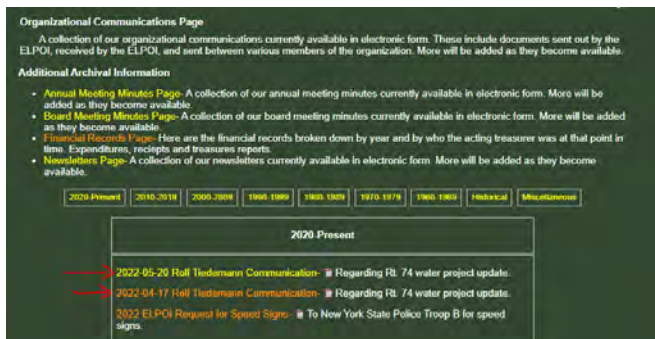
Organizational Communications Page

A collection of our organizational communications currently available in electronic form. These include documents sent out by the ELPOI, received by the ELPOI, and sent between various members of the organization. More will be added as they become available.

Additional Archival Information

- Annual Meeting Minutes Page- A collection of our annual meeting minutes currently available in electronic form. More will be added as they become available.
- Board Meeting Minutes Page- A collection of our board meeting minutes currently available in electronic form. More will be added as they become available.
- Financial Records Page- Here are the financial records broken down by year and by who the acting treasurer was at that point in time. Expenditures, reciepts and treasures reports.
- Newsletters Page- A collection of our newsletters currently available in electronic form. More will be added as they become available.

2020-Present | 2010-2019 | 2000-2009 | 1990-1999 | 1980-1989 | 1970-1979 | 1960-1969 | Historical | Miscellaneous

2020-Present

2022-05-20 Roll Tiedemann Communication- Regarding Rt. 74 water project update.

2022-04-17 Roll Tiedemann Communication- Regarding Rt. 74 water project update.

2022 ELPOI Request for Speed Signs- To New York State Police Troop B for speed signs.